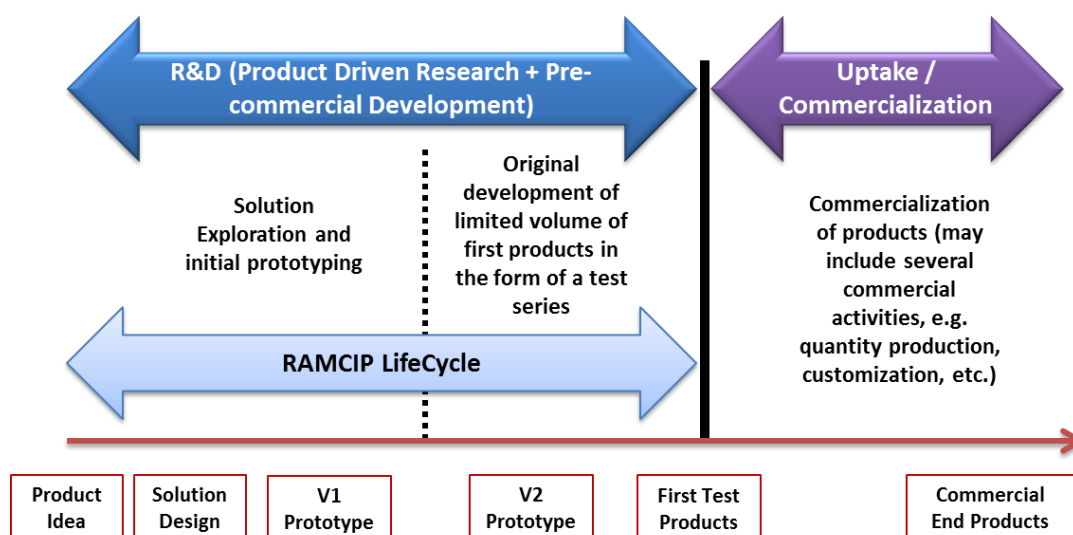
R&D (Product Driven Research + Pre-commercial Development)

Uptake / Commercialization

Solution Exploration and initial prototyping

Original development of limited volume of first products in the form of a test series

Commercialization of products (may include several commercial activities, e.g. quantity production, customization, etc.)

RAMCIP LifeCycle

Product Idea

Solution Design

V1 Prototype

V2 Prototype

First Test Products

Commercial End Products